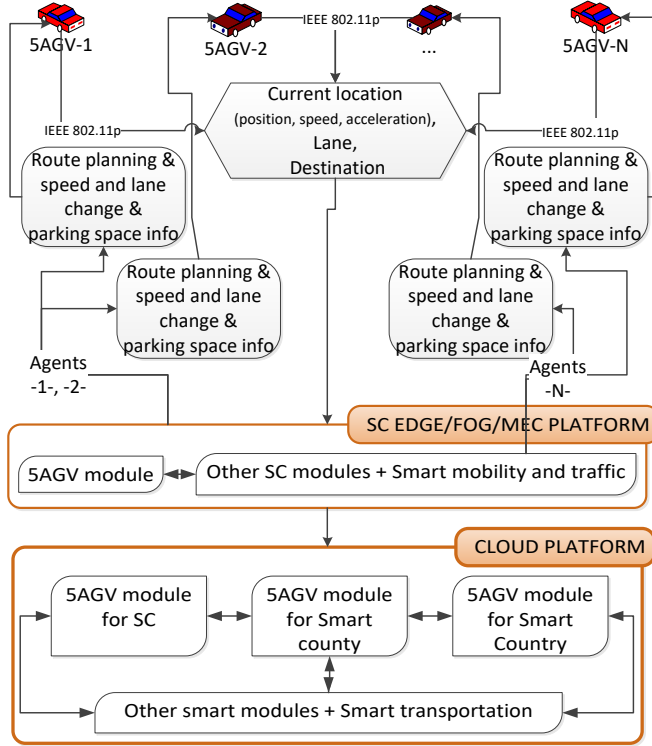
5AGV-1

5AGV-2

IEEE 802.11p

...

5AGV-N

IEEE 802.11p

Current location (position, speed, acceleration), Lane, Destination

IEEE 802.11p

Route planning & speed and lane change & parking space info

Route planning & speed and lane change & parking space info

Route planning & speed and lane change & parking space info

Route planning & speed and lane change & parking space info

Agents -1-, -2-

Agents -N-

SC EDGE/FOG/MEC PLATFORM

5AGV module

Other SC modules + Smart mobility and traffic

CLOUD PLATFORM

5AGV module for SC

5AGV module for Smart county

5AGV module for Smart Country

Other smart modules + Smart transportation